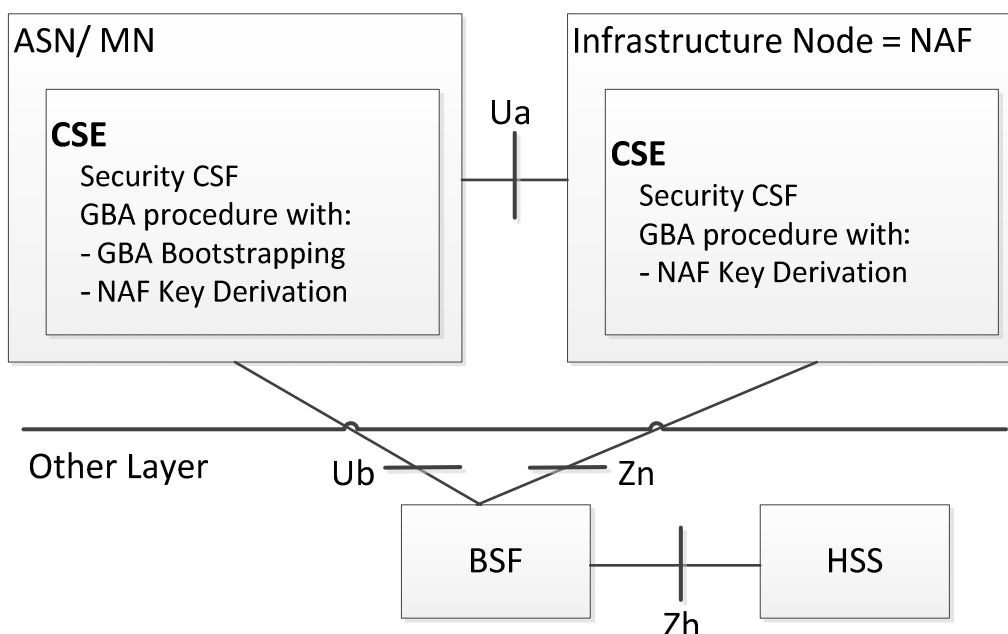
ASN/ MN

CSE
Security CSF
GBA procedure with:
- GBA Bootstrapping
- NAF Key Derivation

Ua

Infrastructure Node = NAF

CSE
Security CSF
GBA procedure with:
- NAF Key Derivation

Other Layer

Ub

Zn

BSF

HSS

Zh